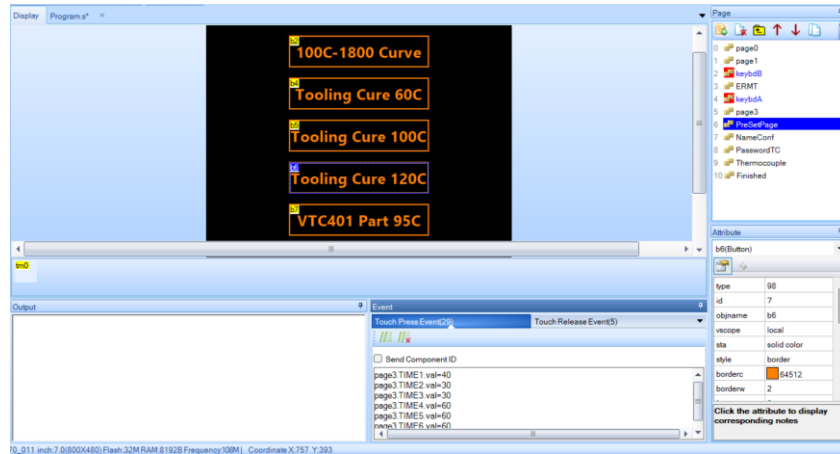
Display Program.s* ×

b2 100C-1800 Curve
b4 Tooling Cure 60C
b5 Tooling Cure 100C
b6 Tooling Cure 120C
b7 VTC401 Part 95C

tm0

Page

0 page0
1 page1
2 keybdB
3 ERMT
4 keybdA
5 page3
6 PreSetPage
7 NameConf
8 PasswordTC
9 Thermocouple
10 Finished

Attribute

b6(Button)

| type | 98 |
|---|---|
| id | 7 |
| objname | b6 |
| vscope | local |
| sta | solid color |
| style | border |
| borderc | 64512 |
| borderw | 2 |

Click the attribute to display corresponding notes

Output

Event

Touch Press Event(29) Touch Release Event(5)

Send Component ID

page3.TIME1.val=40
page3.TIME2.val=30
page3.TIME3.val=30
page3.TIME4.val=60
page3.TIME5.val=60
page3.TIME6.val=60

70_011 inch:7.0(800X480) Flash:32M RAM:8192B Frequency:108M | Coordinate X:757 Y:393